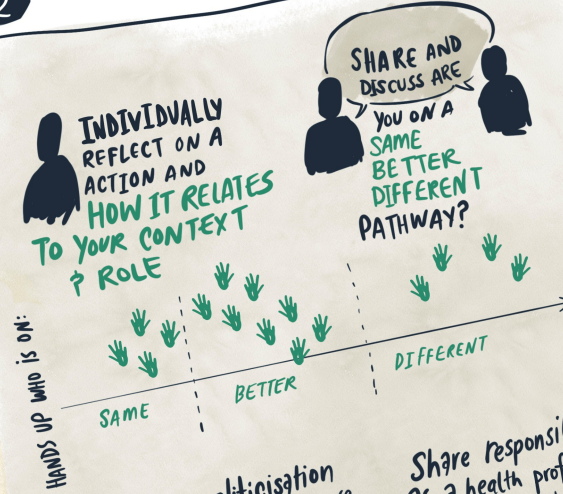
INDIVIDUALLY REFLECT ON A ACTION AND HOW IT RELATES TO YOUR CONTEXT & ROLE

SHARE AND DISCUSS ARE YOU ON A SAME BETTER DIFFERENT PATHWAY?

HANDS UP WHO IS ON:

SAME

BETTER

DIFFERENT

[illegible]liticisation

Share responsi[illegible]
as a health prof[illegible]